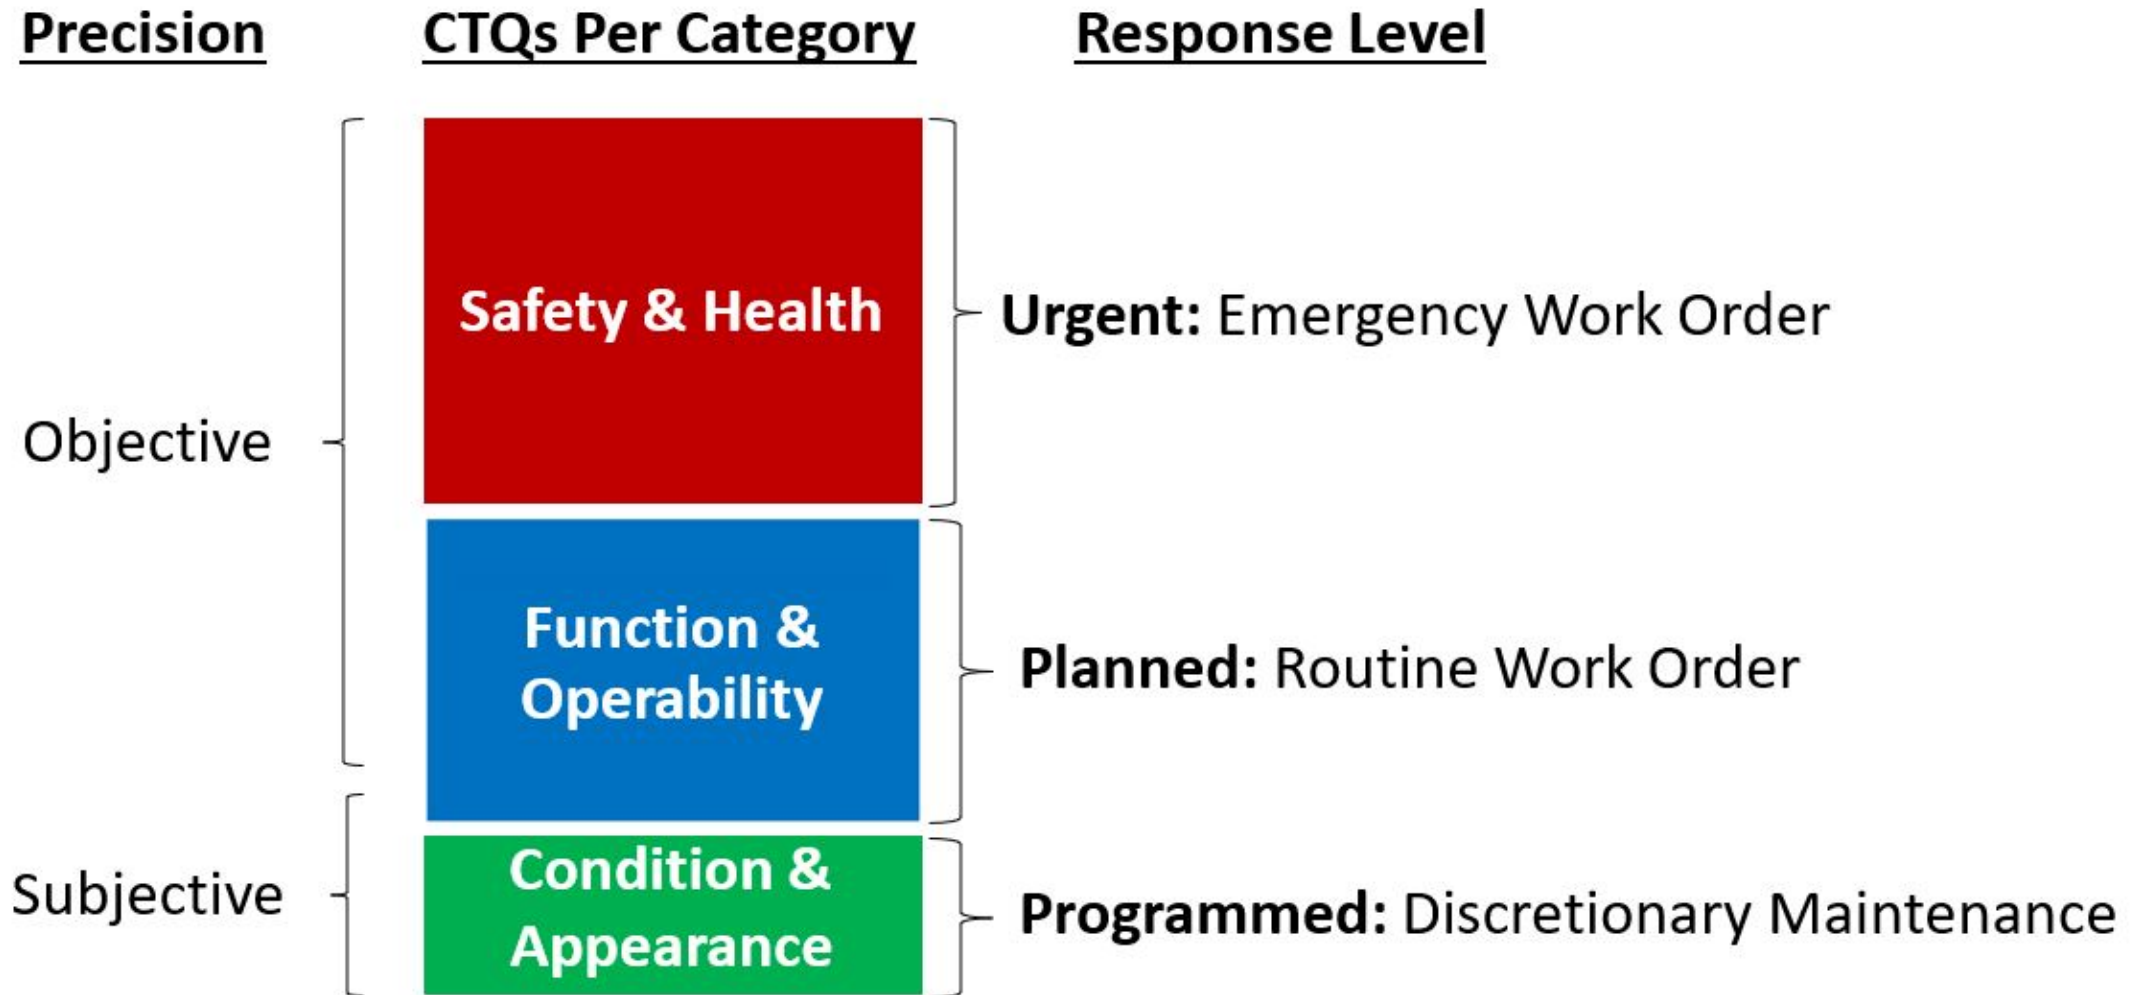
Precision

CTQs Per Category

Response Level

Objective

Subjective

Safety & Health

Function & Operability

Condition & Appearance

**Urgent:** Emergency Work Order

**Planned:** Routine Work Order

**Programmed:** Discretionary Maintenance